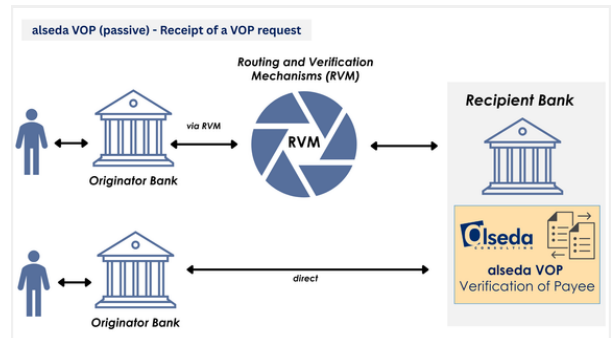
alseda VOP (passive) - Receipt of a VOP request

Routing and Verification Mechanisms (RVM)

via RVM

RVM

Originator Bank

Recipient Bank

alseda CONSULTING

alseda VOP
Verification of Payee

direct

Originator Bank